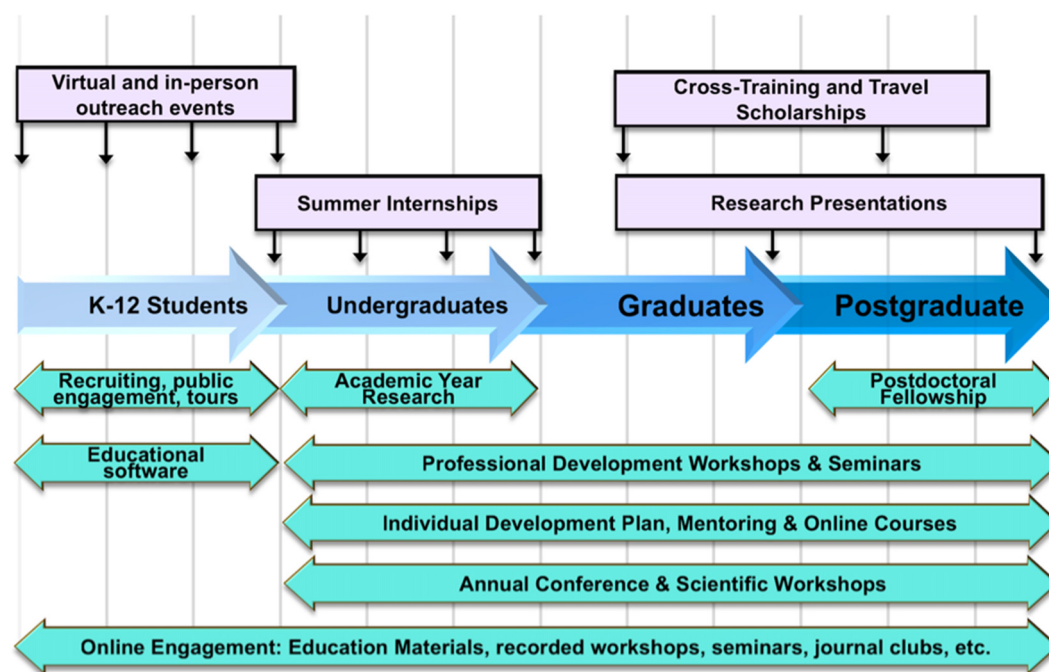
Virtual and in-person outreach events

Cross-Training and Travel Scholarships

Summer Internships

Research Presentations

K-12 Students

Undergraduates

Graduates

Postgraduate

Recruiting, public engagement, tours

Academic Year Research

Postdoctoral Fellowship

Educational software

Professional Development Workshops & Seminars

Individual Development Plan, Mentoring & Online Courses

Annual Conference & Scientific Workshops

Online Engagement: Education Materials, recorded workshops, seminars, journal clubs, etc.